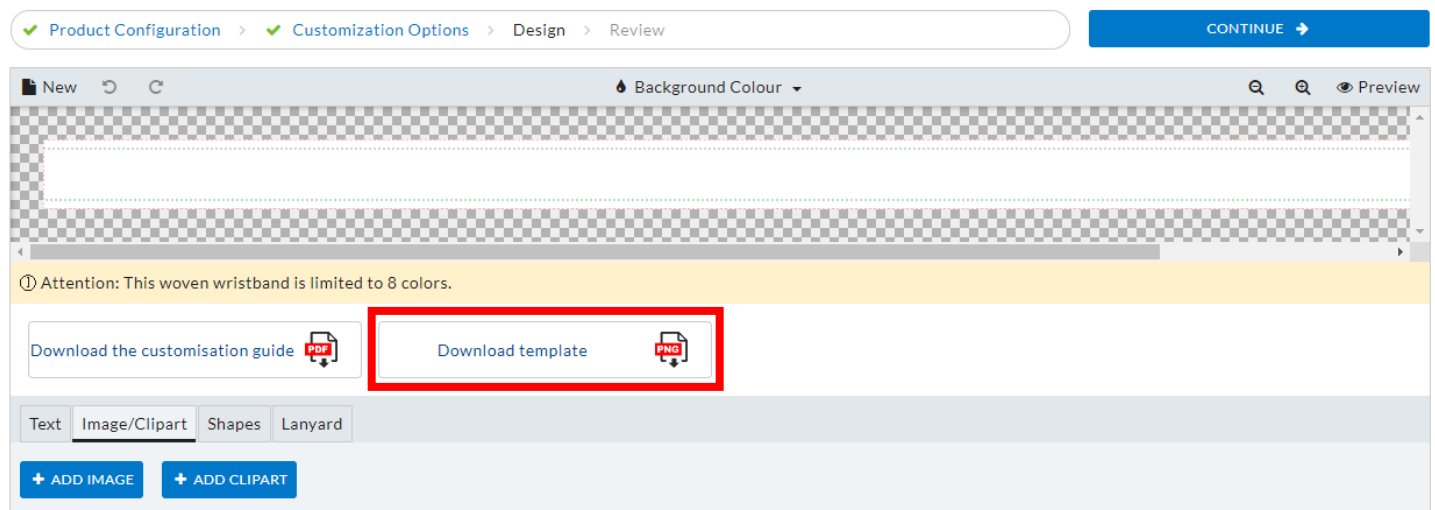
Product Configuration > Customization Options > Design > Review

CONTINUE

New

Background Colour

Preview

Attention: This woven wristband is limited to 8 colors.

Download the customisation guide PDF

Download template PNG

Text | Image/Clipart | Shapes | Lanyard

ADD IMAGE

ADD CLIPART